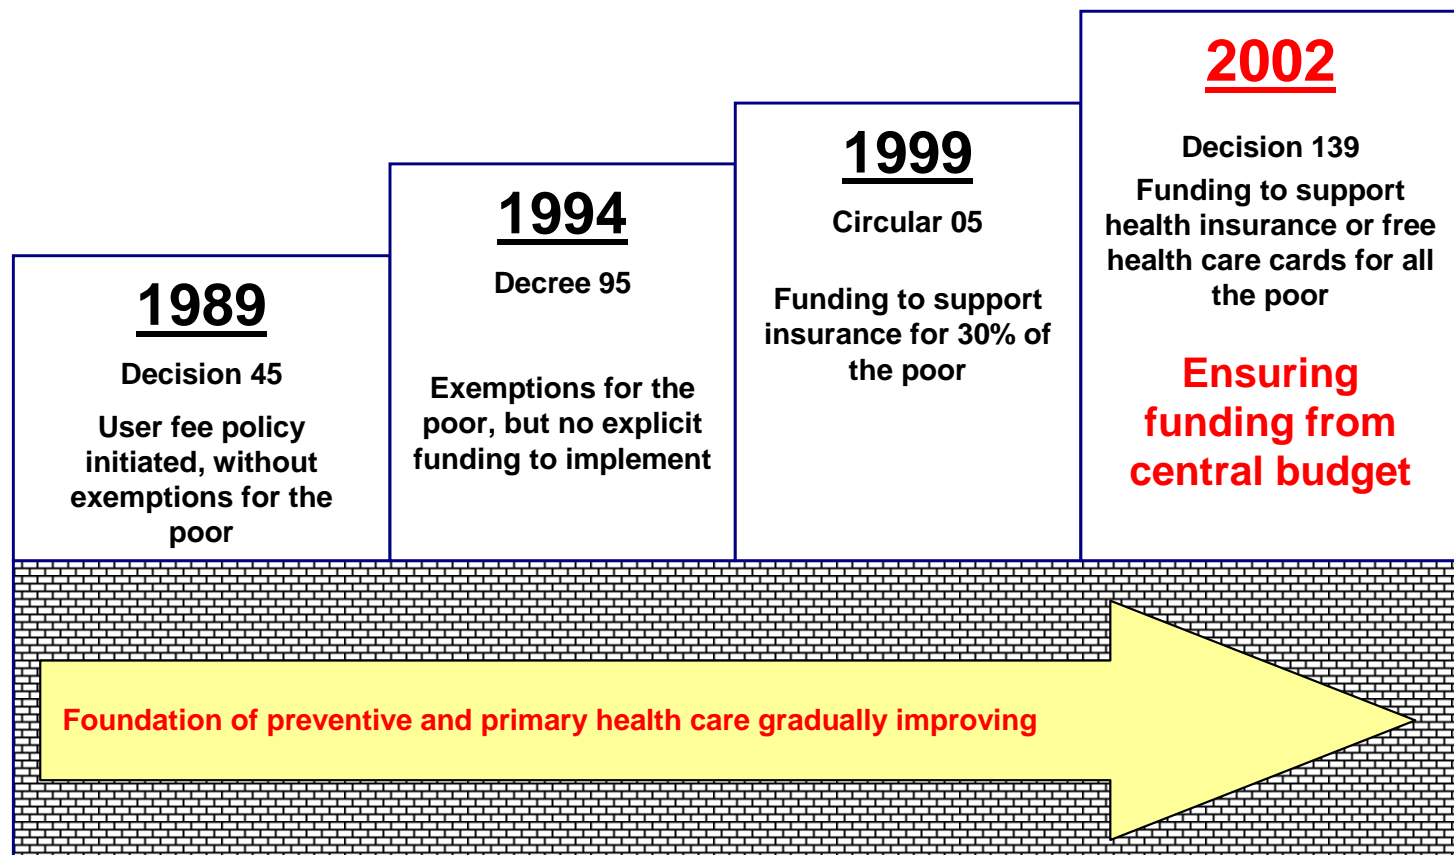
1989

Decision 45

User fee policy initiated, without exemptions for the poor

1994

Decree 95

Exemptions for the poor, but no explicit funding to implement

1999

Circular 05

Funding to support insurance for 30% of the poor

2002

Decision 139

Funding to support health insurance or free health care cards for all the poor

Ensuring funding from central budget

Foundation of preventive and primary health care gradually improving